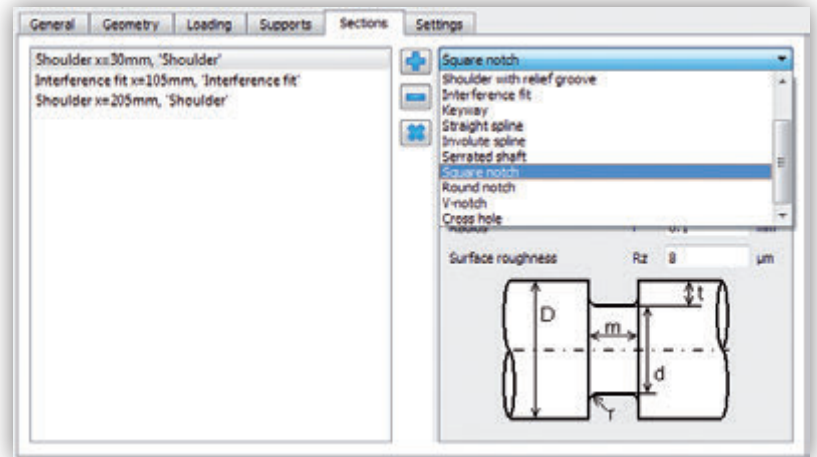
General | Geometry | Loading | Supports | Sections | Settings

Shoulder x=30mm, 'Shoulder'
Interference fit x=105mm, 'Interference fit'
Shoulder x=205mm, 'Shoulder'

Square notch

Shoulder with relief groove
Interference fit
Keyway
Straight spline
Involute spline
Serrated shaft
Square notch
Round notch
V-notch
Cross hole

Radius r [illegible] mm

Surface roughness Rz 8 µm

D
m
t
d
r